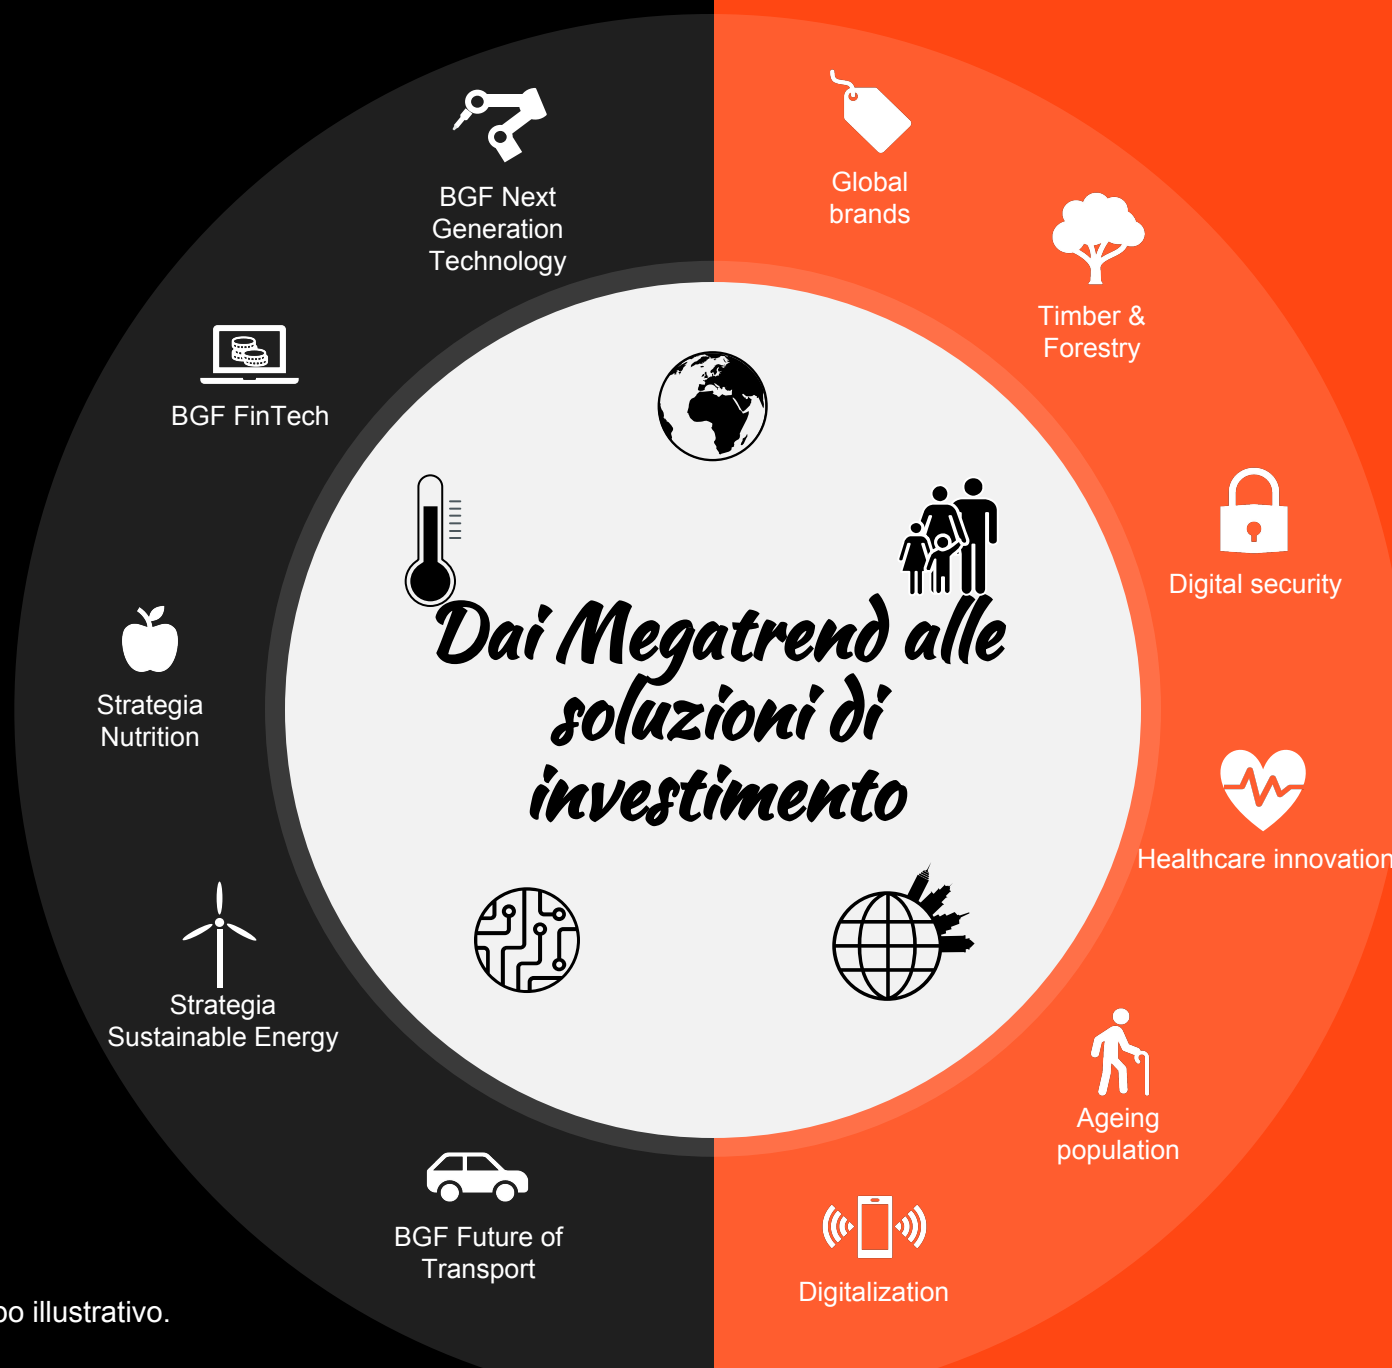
BGF Next Generation Technology

Global brands

BGF FinTech

Timber & Forestry

Digital security

Strategia Nutrition

Dai Megatrend alle soluzioni di investimento

Healthcare innovation

Strategia Sustainable Energy

Ageing population

BGF Future of Transport

Digitalization

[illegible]o illustrativo.